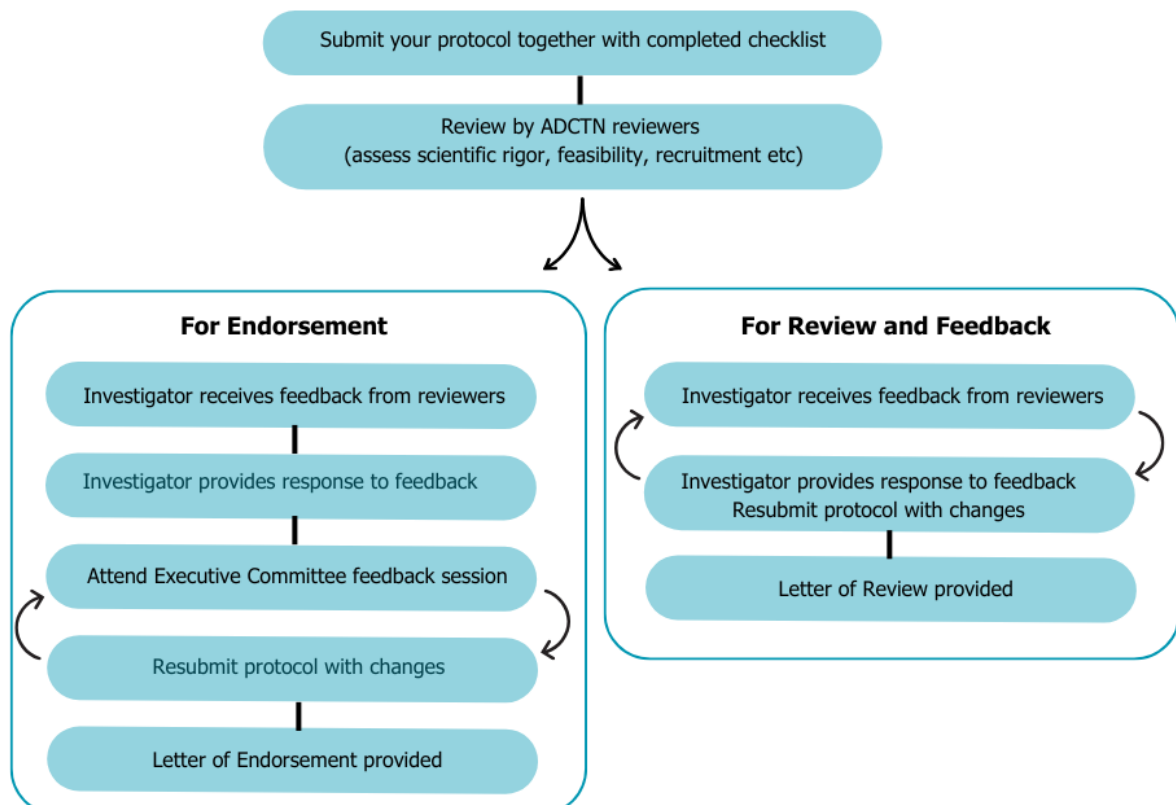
Submit your protocol together with completed checklist

Review by ADCTN reviewers
(assess scientific rigor, feasibility, recruitment etc)

For Endorsement

Investigator receives feedback from reviewers

Investigator provides response to feedback

Attend Executive Committee feedback session

Resubmit protocol with changes

Letter of Endorsement provided

For Review and Feedback

Investigator receives feedback from reviewers

Investigator provides response to feedback
Resubmit protocol with changes

Letter of Review provided